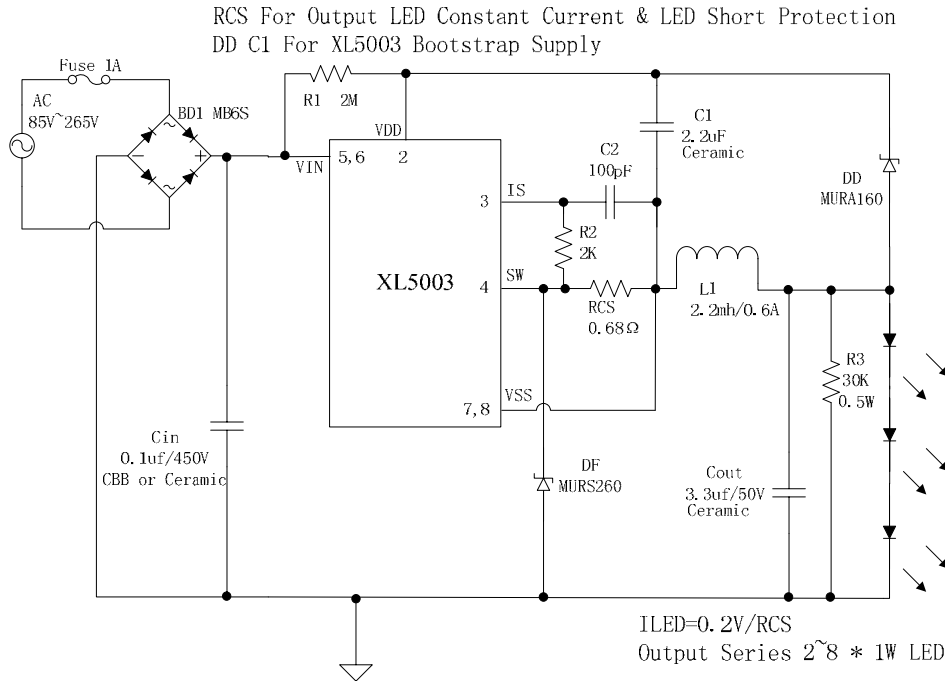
RCS For Output LED Constant Current & LED Short Protection
DD C1 For XL5003 Bootstrap Supply

Fuse 1A
AC
85V~265V
BD1 MB6S
R1 2M
VDD
VIN 5,6 2
C1
2.2uF
Ceramic
C2
100pF
IS
3
DD
MURA160
R2
2K
XL5003
SW
4
RCS
0.68Ω
L1
2.2mh/0.6A
R3
30K
0.5W
VSS
7,8
Cin
0.1uf/450V
CBB or Ceramic
DF
MURS260
Cout
3.3uf/50V
Ceramic

ILED=0.2V/RCS
Output Series 2~8 * 1W LED